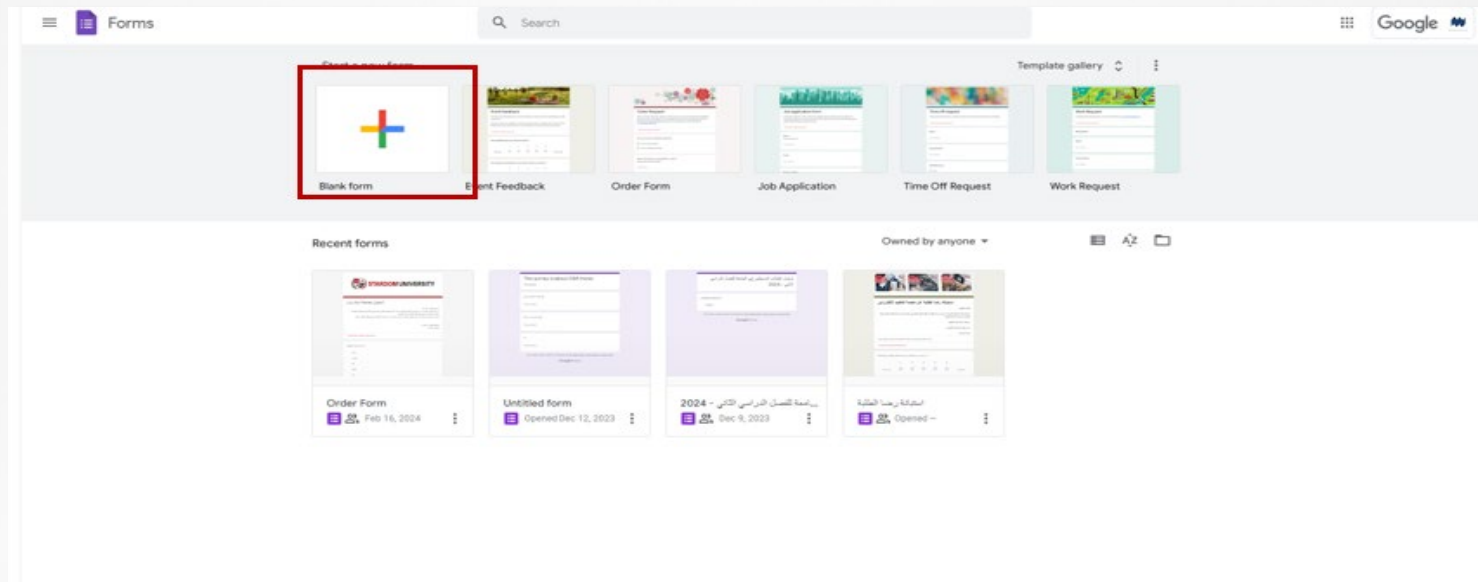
Forms

Search

Google

Start a new form

Template gallery

Blank form

Event Feedback

Order Form

Job Application

Time Off Request

Work Request

Recent forms

Owned by anyone

Order Form

Feb 16, 2024

Untitled form

Opened Dec 12, 2023

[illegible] للفصل الدراسي الثاني - 2024

Dec 9, 2023

استبانة رضا الطلبة

Opened –